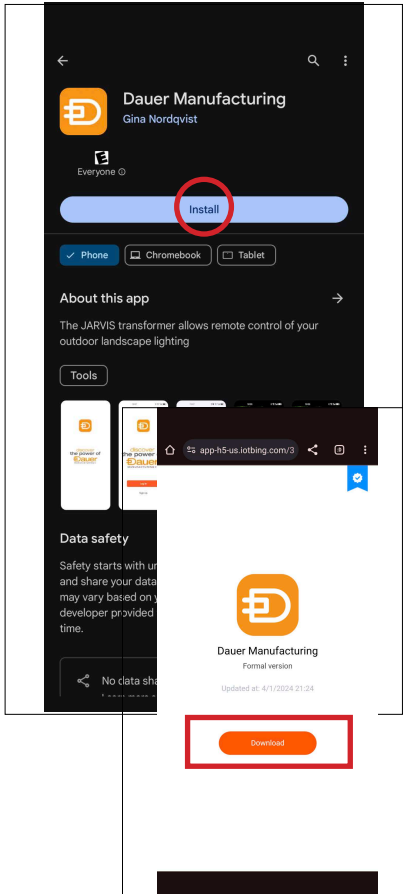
Dauer Manufacturing
Gina Nordqvist

Everyone ⓘ

Install

Phone
Chromebook
Tablet

About this app

The JARVIS transformer allows remote control of your outdoor landscape lighting

Tools

the power of
Dauer

Data safety

Safety starts with u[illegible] and share your data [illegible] may vary based on y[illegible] developer provided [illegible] time.

No data sha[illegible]

app-h5-us.iotbing.com/3

8

Dauer Manufacturing
Formal version

Updated at: 4/1/2024 21:24

Download